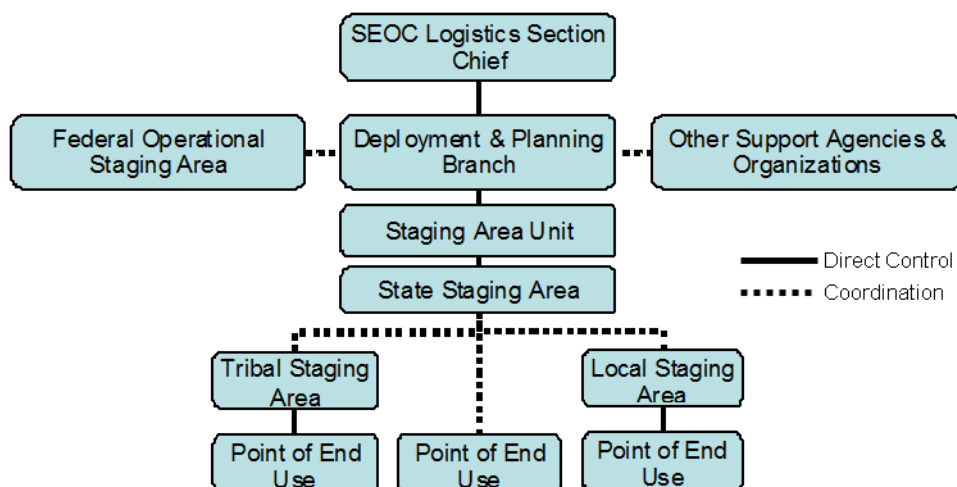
SEOC Logistics Section Chief

Federal Operational Staging Area

Deployment & Planning Branch

Other Support Agencies & Organizations

Staging Area Unit

Direct Control

Coordination

State Staging Area

Tribal Staging Area

Local Staging Area

Point of End Use

Point of End Use

Point of End Use